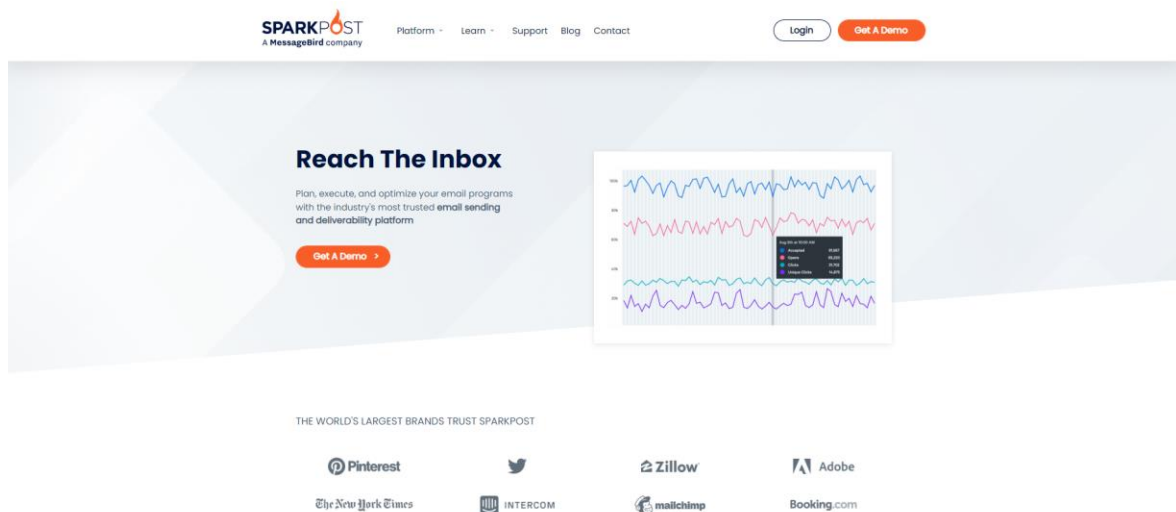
SPARKPOST
A MessageBird company

Platform Learn Support Blog Contact

Login Get A Demo

Reach The Inbox

Plan, execute, and optimize your email programs with the industry's most trusted email sending and deliverability platform

Get A Demo >

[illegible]
Accepted
Opens
Clicks
Unique Clicks

THE WORLD'S LARGEST BRANDS TRUST SPARKPOST

Pinterest
Zillow
Adobe
The New York Times
INTERCOM
mailchimp
Booking.com